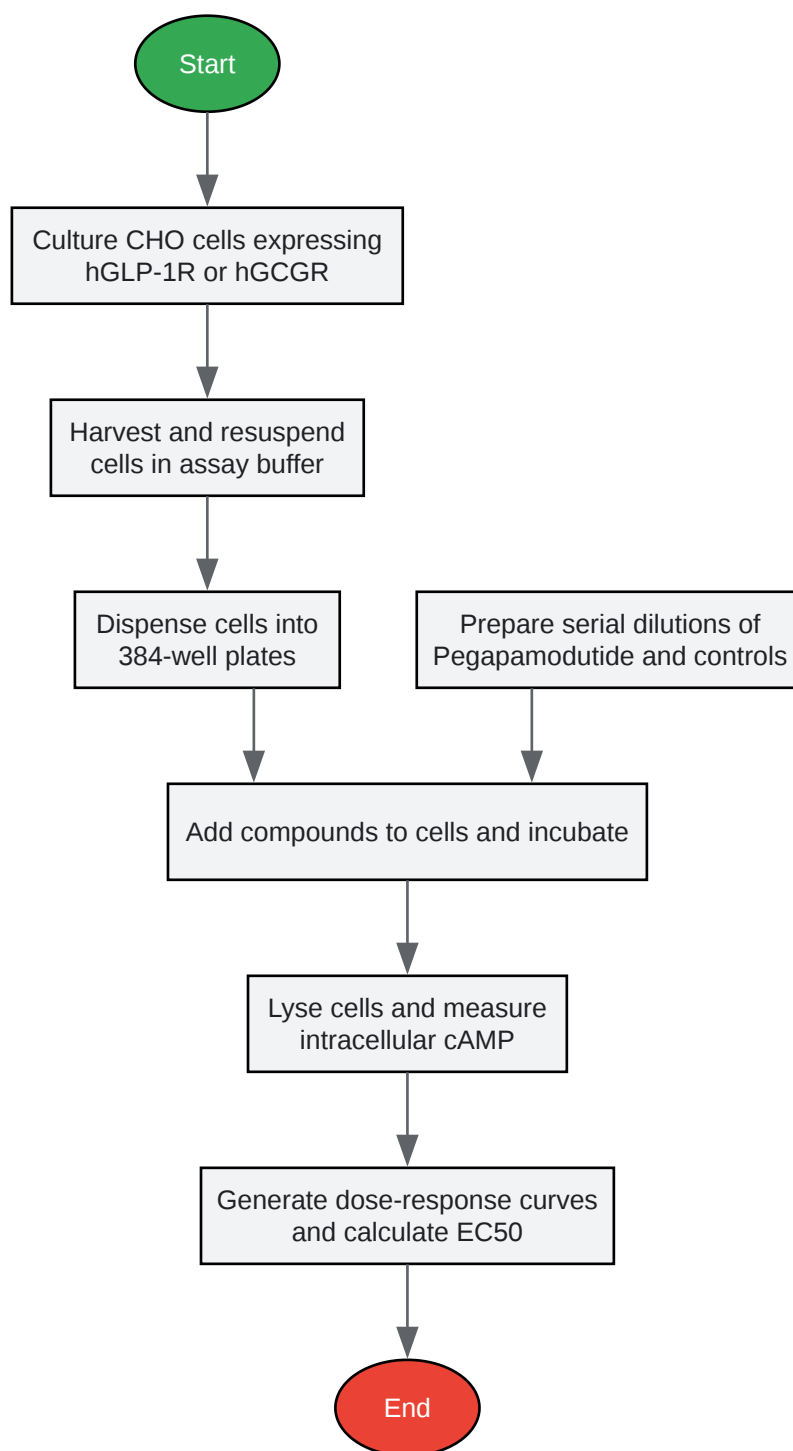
Start

Culture CHO cells expressing hGLP-1R or hGCGR

Harvest and resuspend cells in assay buffer

Dispense cells into 384-well plates

Prepare serial dilutions of Pegapamodutide and controls

Add compounds to cells and incubate

Lyse cells and measure intracellular cAMP

Generate dose-response curves and calculate EC50

End